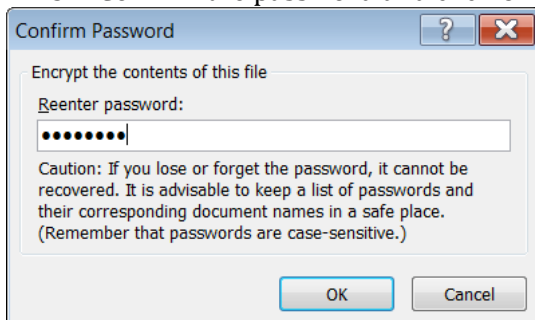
Confirm Password

?

Encrypt the contents of this file

Reenter password:

••••••••

Caution: If you lose or forget the password, it cannot be recovered. It is advisable to keep a list of passwords and their corresponding document names in a safe place. (Remember that passwords are case-sensitive.)

OK

Cancel